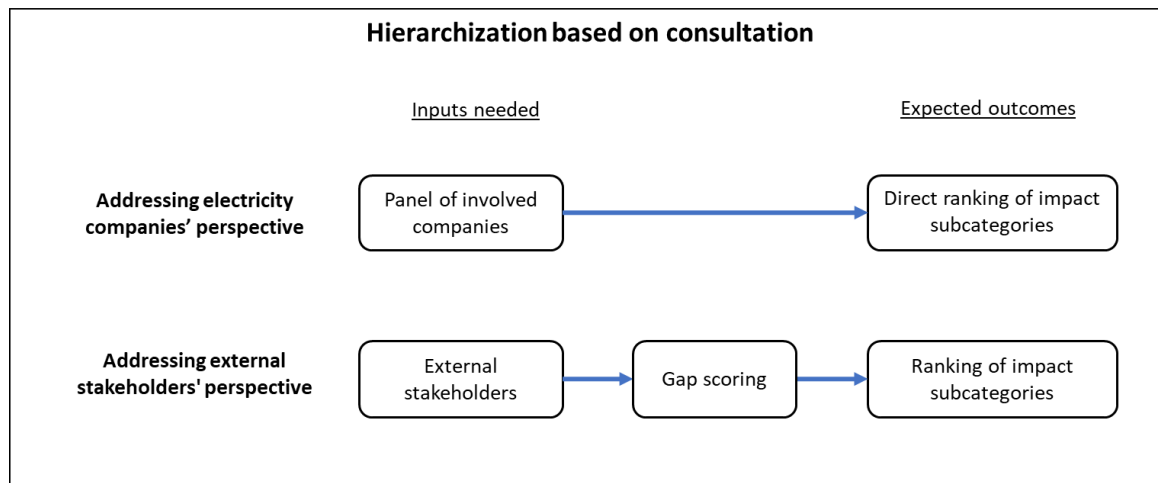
Hierarchization based on consultation

Inputs needed

Expected outcomes

Addressing electricity companies' perspective

Panel of involved companies

Direct ranking of impact subcategories

Addressing external stakeholders' perspective

External stakeholders

Gap scoring

Ranking of impact subcategories